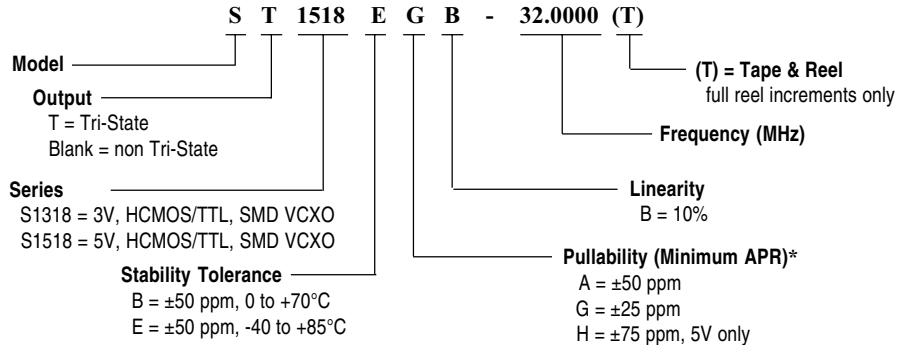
S T 1518 E G B - 32.0000 (T)

Model

Output
T = Tri-State
Blank = non Tri-State

Series
S1318 = 3V, HCMOS/TTL, SMD VCXO
S1518 = 5V, HCMOS/TTL, SMD VCXO

Stability Tolerance
B = ±50 ppm, 0 to +70°C
E = ±50 ppm, -40 to +85°C

(T) = Tape & Reel
full reel increments only

Frequency (MHz)

Linearity
B = 10%

Pullability (Minimum APR)*
A = ±50 ppm
G = ±25 ppm
H = ±75 ppm, 5V only